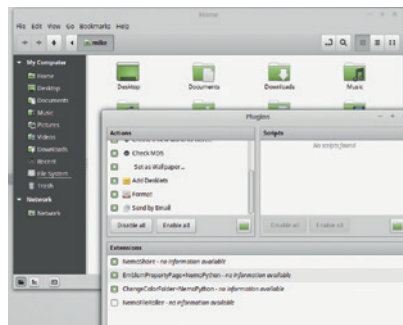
Home

File Edit View Go Bookmarks Help

mike

My Computer
Home
Desktop
Documents
Music
Pictures
Videos
Downloads
Recent
File System
Trash

Network
Network

Desktop
Documents
Downloads
Music

Plugins

Actions
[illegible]
Check MD5
Set as Wallpaper...
Add Desklets
Format
Send by Email
Disable all
Enable all

Scripts
No scripts found
Disable all
Enable all

Extensions
NemoShare - no information available
EmblemPropertyPage+NemoPython - no information available
ChangeColorFolder+NemoPython - no information available
NemoFileRoller - no information available